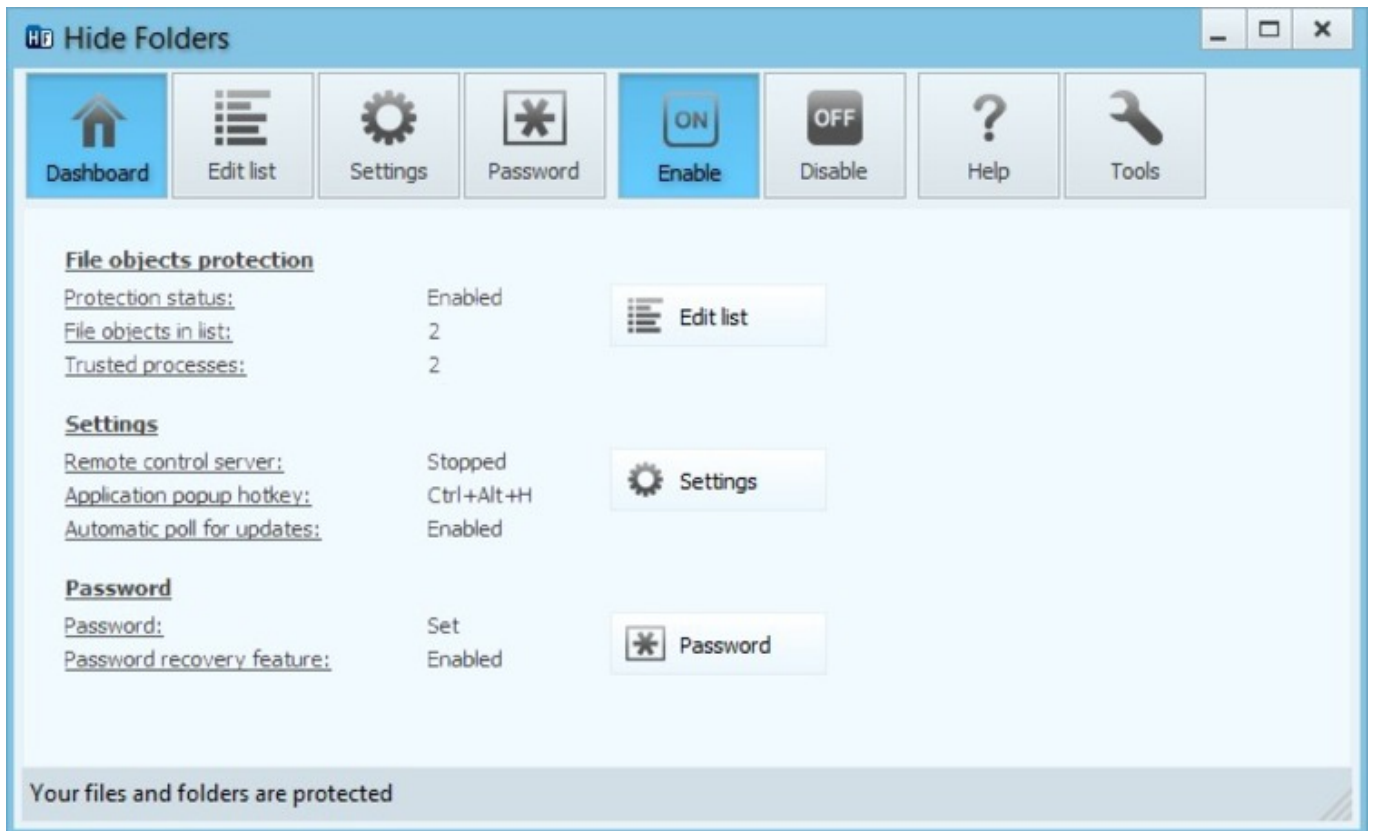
HF Hide Folders

Dashboard
Edit list
Settings
Password
ON
Enable
OFF
Disable
?
Help
Tools

File objects protection

Protection status: Enabled
File objects in list: 2
Trusted processes: 2

Edit list

Settings

Remote control server: Stopped
Application popup hotkey: Ctrl+Alt+H
Automatic poll for updates: Enabled

Settings

Password

Password: Set
Password recovery feature: Enabled

Password

Your files and folders are protected